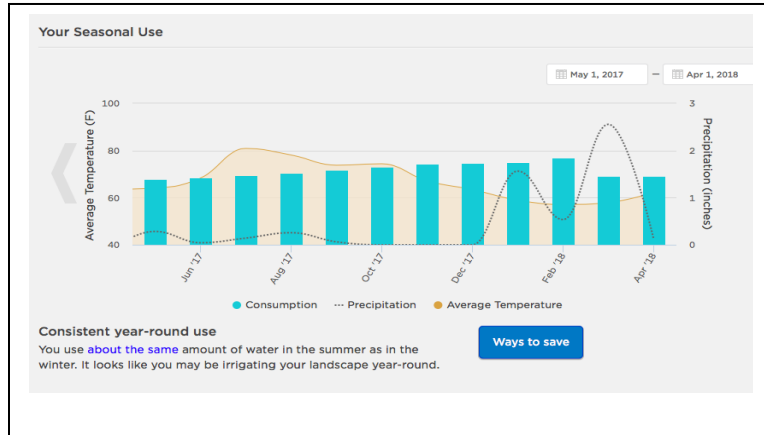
Your Seasonal Use

May 1, 2017 – Apr 1, 2018

Average Temperature (F)

100
80
60
40

Precipitation (inches)

3
2
1
0

Jun '17
Aug '17
Oct '17
Dec '17
Feb '18
Apr '18

Consumption ··· Precipitation Average Temperature

Consistent year-round use

You use about the same amount of water in the summer as in the winter. It looks like you may be irrigating your landscape year-round.

Ways to save